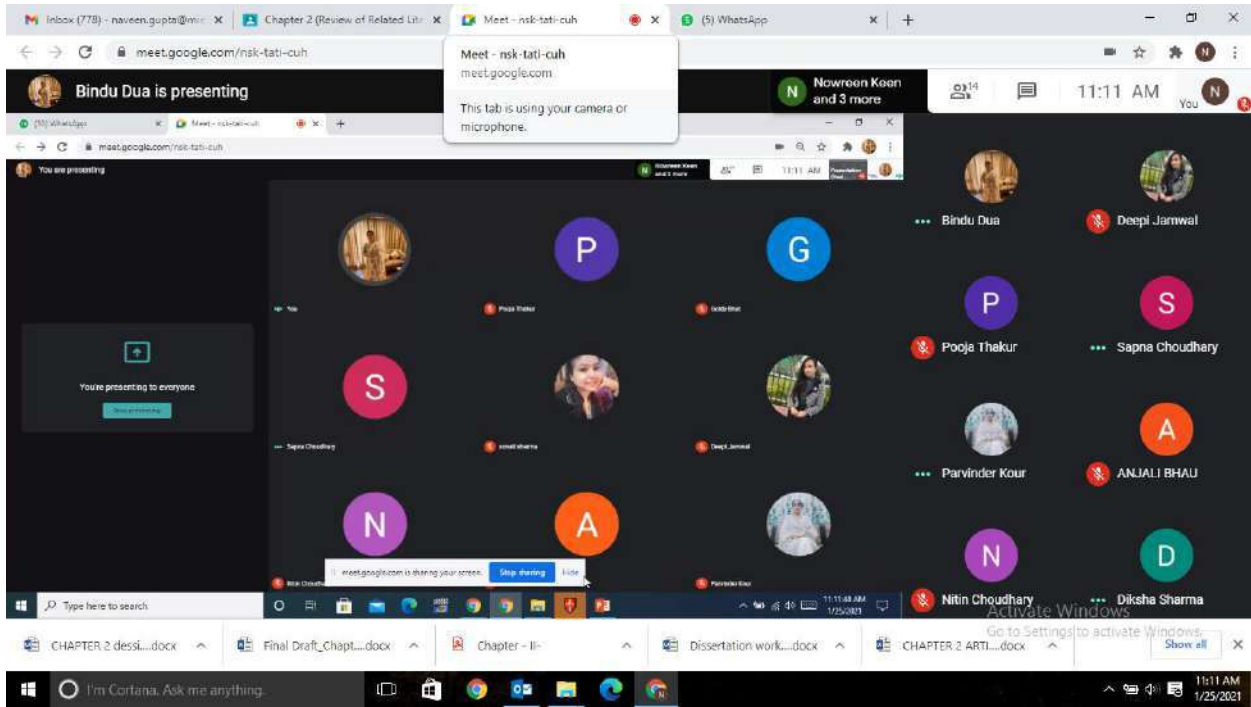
Inbox (778) - naveen.gupta@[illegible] ×
Chapter 2 (Review of Related Lit ×
Meet - nsk-tati-cuh ×
(5) WhatsApp ×
+

meet.google.com/nsk-tati-cuh

Meet - nsk-tati-cuh
meet.google.com
This tab is using your camera or microphone.

Bindu Dua is presenting

Nowreen Keen and 3 more

14

11:11 AM

You

(10) WhatsApp
Meet - nsk-tati-cuh
meet.google.com/nsk-tati-cuh
You are presenting
Nowreen Keen and 3 more
11:11 AM

You're presenting to everyone
Stop presenting

You
Pooja Thakur
Gobi Bhat
Sapna Choudhary
sonali sharma
Deepi Jamwal
Nitin Choudhary
Parvinder Kour

meet.google.com is sharing your screen. Stop sharing Hide

Type here to search
11:11:48 AM
1/25/2021

Bindu Dua
Deepi Jamwal
Pooja Thakur
Sapna Choudhary
Parvinder Kour
ANJALI BHAU
Nitin Choudhary
Diksha Sharma

Activate Windows
Go to Settings to activate Windows.

CHAPTER 2 dessi....docx
Final Draft_Chapt....docx
Chapter - II-
Dissertation work....docx
CHAPTER 2 ARTI....docx
Show all

I'm Cortana. Ask me anything.
11:11 AM
1/25/2021